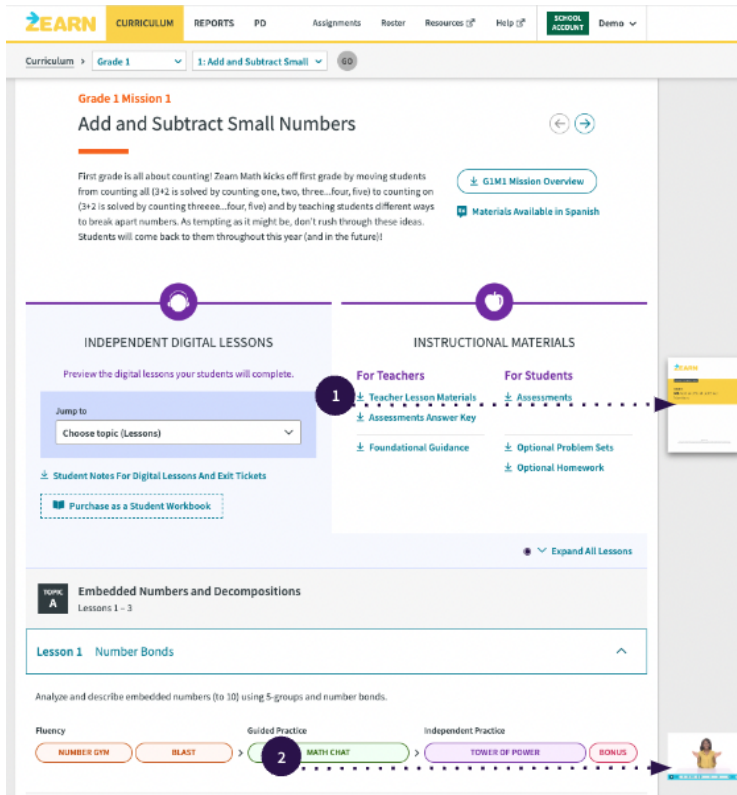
ZEARN CURRICULUM REPORTS PD Assignments Roster Resources Help SCHOOL ACCOUNT Demo

Curriculum › Grade 1 1: Add and Subtract Small GO

Grade 1 Mission 1

Add and Subtract Small Numbers

First grade is all about counting! Zearn Math kicks off first grade by moving students from counting all (3+2 is solved by counting one, two, three...four, five) to counting on (3+2 is solved by counting threeee...four, five) and by teaching students different ways to break apart numbers. As tempting as it might be, don't rush through these ideas. Students will come back to them throughout this year (and in the future)!

G1M1 Mission Overview

Materials Available in Spanish

INDEPENDENT DIGITAL LESSONS

Preview the digital lessons your students will complete.

Jump to

Choose topic (Lessons)

Student Notes For Digital Lessons And Exit Tickets

Purchase as a Student Workbook

INSTRUCTIONAL MATERIALS

For Teachers

1

Teacher Lesson Materials

Assessments Answer Key

Foundational Guidance

For Students

Assessments

Optional Problem Sets

Optional Homework

Expand All Lessons

TOPIC A

Embedded Numbers and Decompositions

Lessons 1 – 3

Lesson 1 Number Bonds

Analyze and describe embedded numbers (to 10) using 5-groups and number bonds.

Fluency

NUMBER GYM BLAST

Guided Practice

MATH CHAT

2

Independent Practice

TOWER OF POWER BONUS